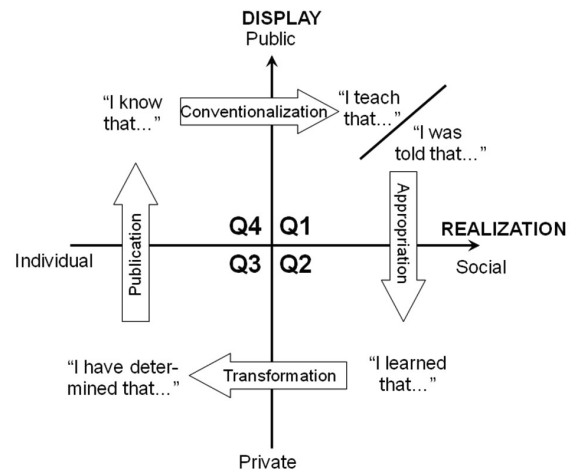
DISPLAY
Public

"I know that..."

Conventionalization

"I teach that..."

"I was told that..."

Publication

Q4 Q1

REALIZATION

Individual

Q3 Q2

Appropriation

Social

"I have determined that..."

Transformation

"I learned that..."

Private